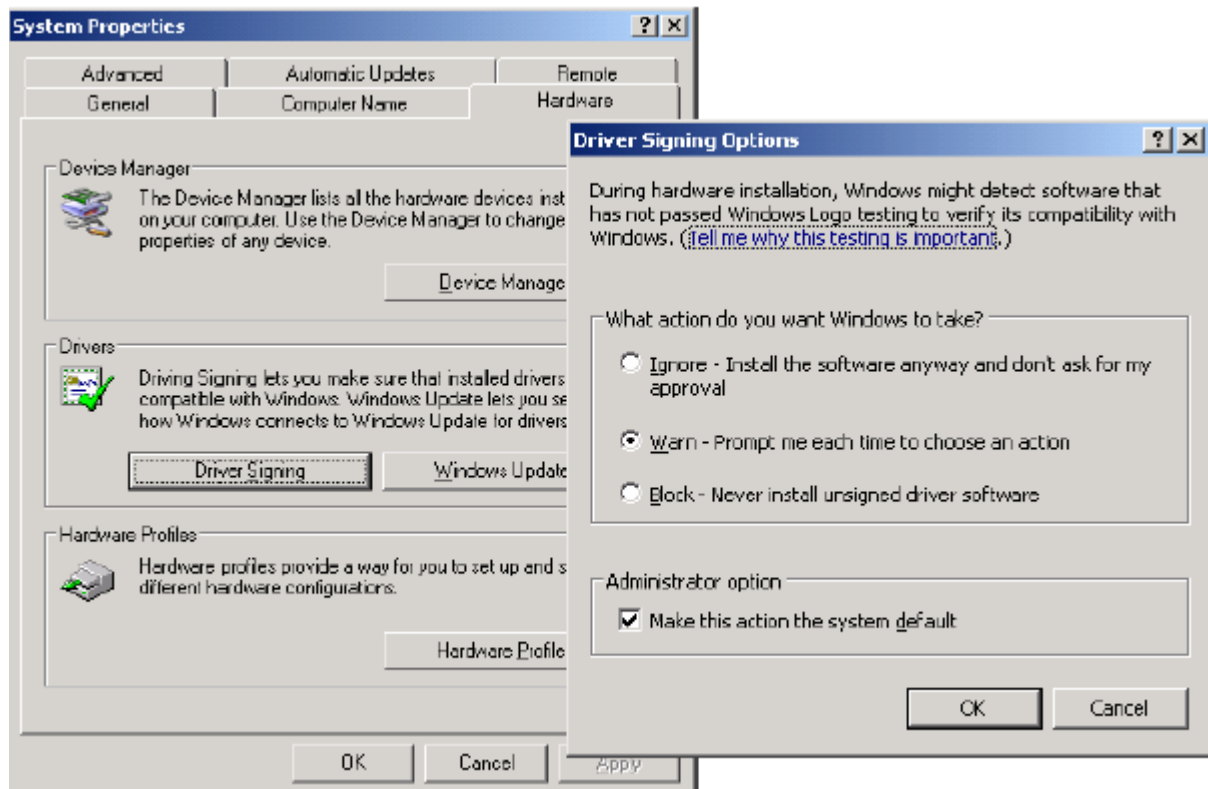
System Properties

?
×

Advanced
Automatic Updates
Remote
General
Computer Name
Hardware

Device Manager

The Device Manager lists all the hardware devices inst on your computer. Use the Device Manager to change properties of any device.

Device Manage

Drivers

Driving Signing lets you make sure that installed drivers compatible with Windows. Windows Update lets you se how Windows connects to Windows Update for drivers

Driver Signing
Windows Update

Hardware Profiles

Hardware profiles provide a way for you to set up and s different hardware configurations.

Hardware Profile

OK
Cancel
Apply

Driver Signing Options

?
×

During hardware installation, Windows might detect software that has not passed Windows Logo testing to verify its compatibility with Windows. (Tell me why this testing is important.)

What action do you want Windows to take?

Ignore - Install the software anyway and don't ask for my approval

Warn - Prompt me each time to choose an action

Block - Never install unsigned driver software

Administrator option

Make this action the system default

OK
Cancel